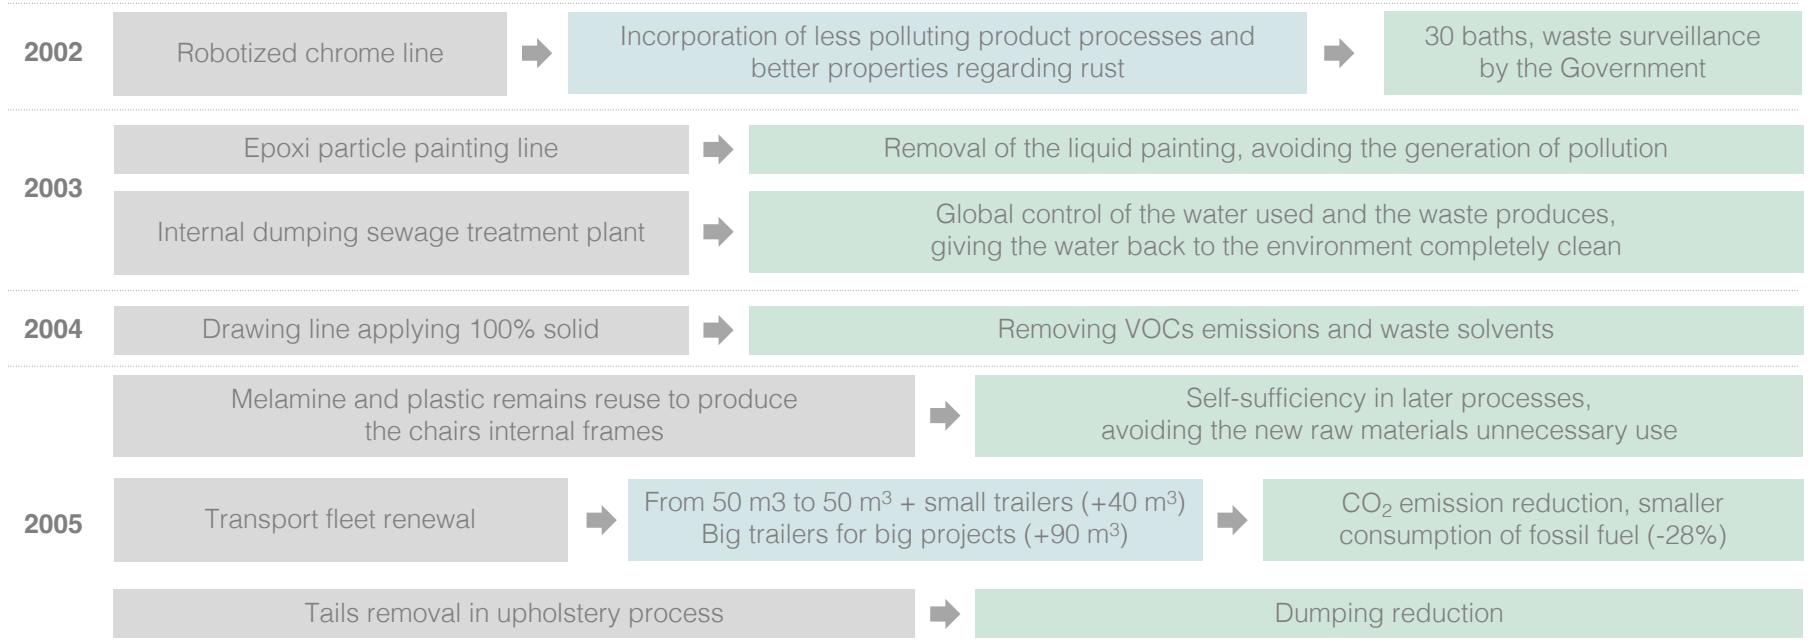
2002

Robotized chrome line

Incorporation of less polluting product processes and better properties regarding rust

30 baths, waste surveillance by the Government

2003

Epoxi particle painting line

Removal of the liquid painting, avoiding the generation of pollution

Internal dumping sewage treatment plant

Global control of the water used and the waste produces, giving the water back to the environment completely clean

2004

Drawing line applying 100% solid

Removing VOCs emissions and waste solvents

Melamine and plastic remains reuse to produce the chairs internal frames

Self-sufficiency in later processes, avoiding the new raw materials unnecessary use

2005

Transport fleet renewal

From 50 m3 to 50 $m^3$ + small trailers (+40 $m^3$) Big trailers for big projects (+90 $m^3$)

$CO_2$ emission reduction, smaller consumption of fossil fuel (-28%)

Tails removal in upholstery process

Dumping reduction